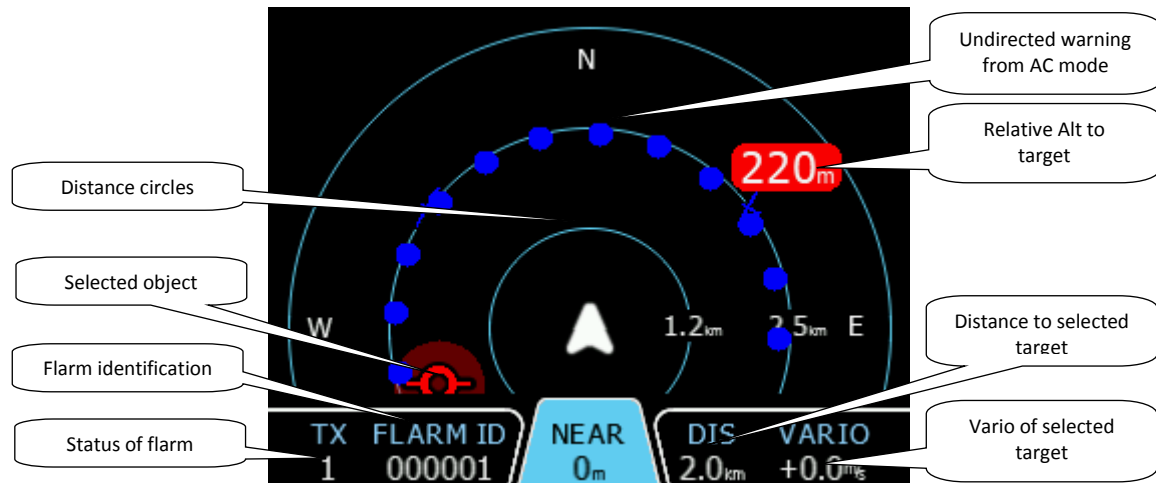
N

Undirected warning from AC mode

Relative Alt to target

220m

Distance circles

Selected object

W

1.2km

2.5km

E

Distance to selected target

Flarm identification

Status of flarm

TX
1

FLARM ID
000001

NEAR
0m

DIS
2.0km

VARIO
+0.0m/s

Vario of selected target